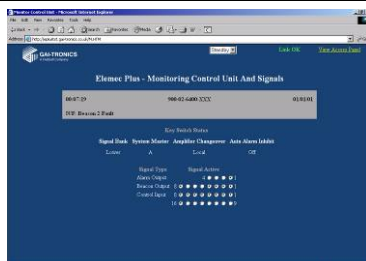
Monitor Control Unit - Microsoft Internet Explorer

File Edit View Favorites Tools Help

Address http://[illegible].gai-tronics.co.uk/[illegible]

GAI-TRONICS

Standby

Link OK

View Access Panel

Elemec Plus - Monitoring Control Unit And Signals

00:07:19

900-02-6400-XXX

01/01/01

N/F Beacon 2 Fault

Key Switch Status

| Signal Bank | System Master | Amplifier Changeover | Auto Alarm Inhibit |
|---|---|---|---|
| Lower | A | Local | Off |

Signal Type

Signal Active

Alarm Output

Beacon Output

Control Input